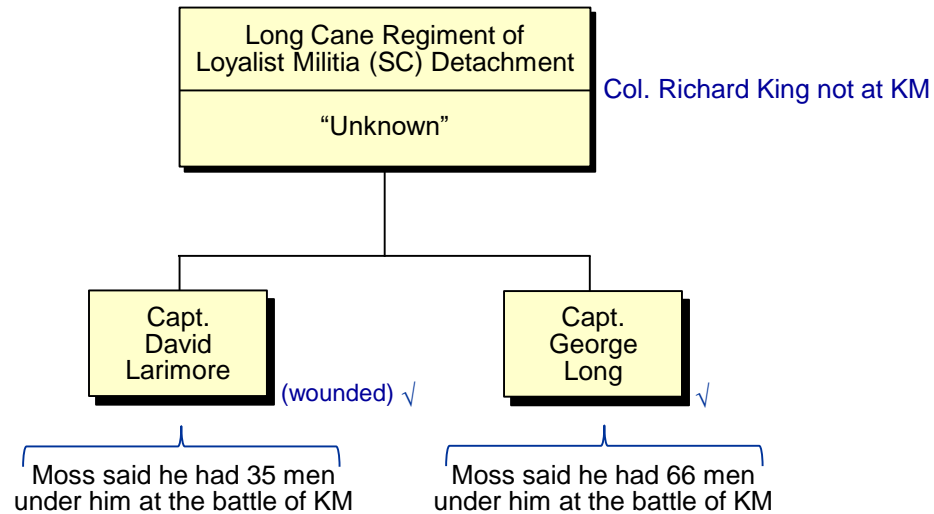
Long Cane Regiment of Loyalist Militia (SC) Detachment

"Unknown"

Col. Richard King not at KM

Capt. David Larimore

(wounded) $\surd$

Capt. George Long

$\surd$

Moss said he had 35 men under him at the battle of KM

Moss said he had 66 men under him at the battle of KM